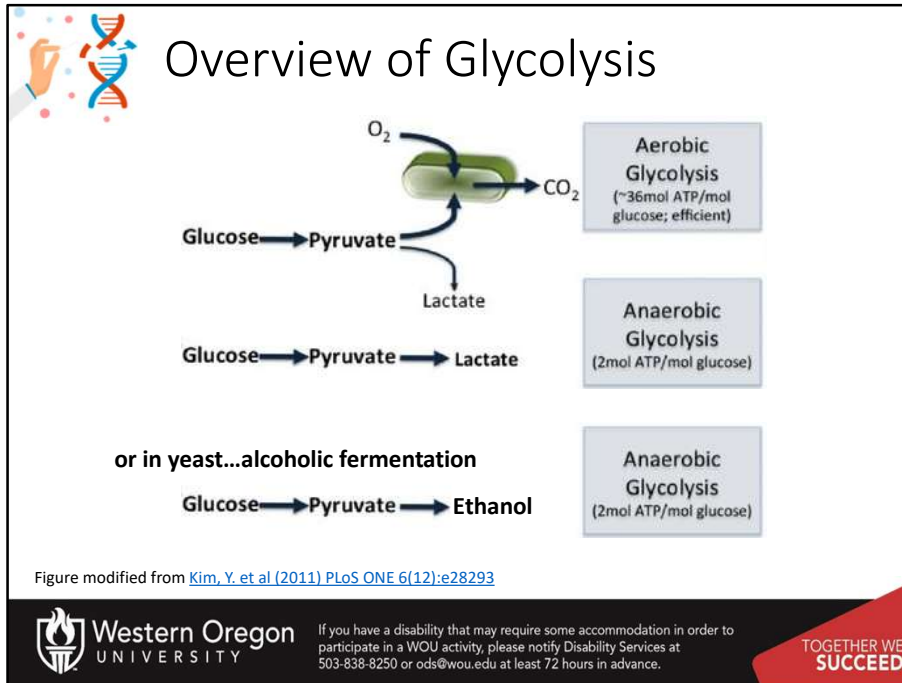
Overview of Glycolysis

$O_2$

$CO_2$

Glucose → Pyruvate

Lactate

Aerobic Glycolysis (~36mol ATP/mol glucose; efficient)

Glucose → Pyruvate → Lactate

Anaerobic Glycolysis (2mol ATP/mol glucose)

or in yeast…alcoholic fermentation

Glucose → Pyruvate → Ethanol

Anaerobic Glycolysis (2mol ATP/mol glucose)

Figure modified from Kim, Y. et al (2011) PLoS ONE 6(12):e28293

Western Oregon UNIVERSITY

If you have a disability that may require some accommodation in order to participate in a WOU activity, please notify Disability Services at 503-838-8250 or ods@wou.edu at least 72 hours in advance.

TOGETHER WE SUCCEED